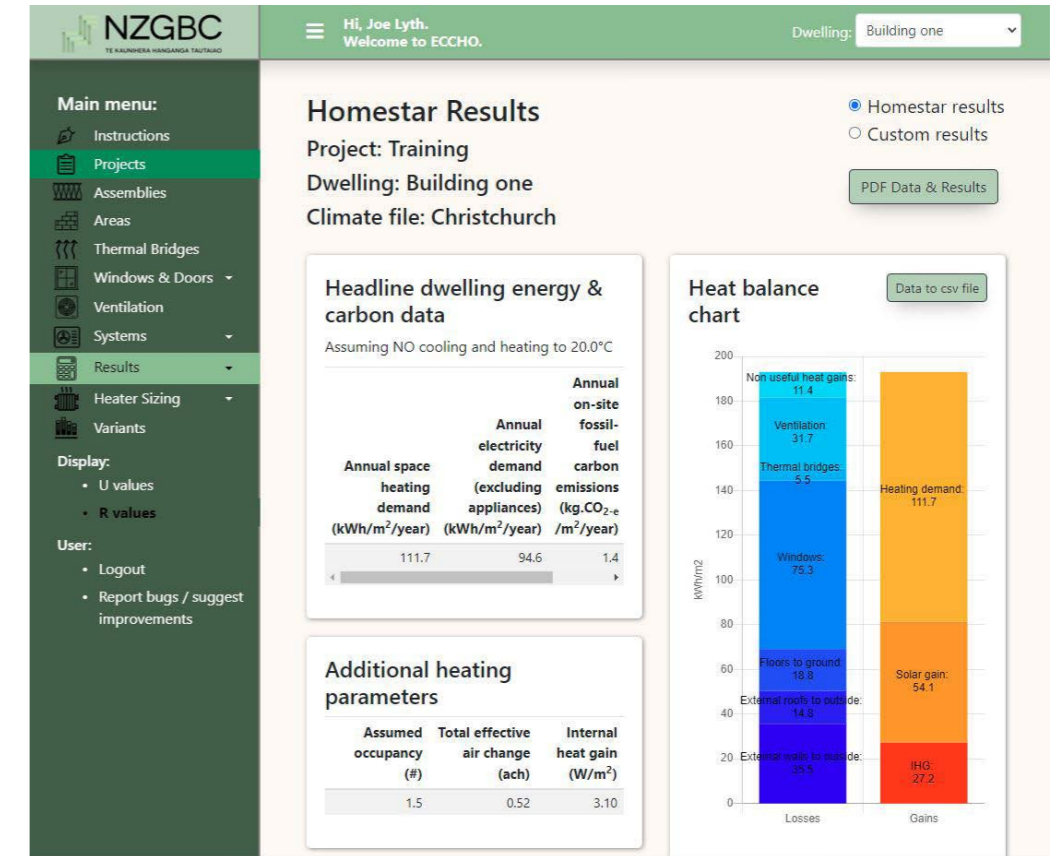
NZGBC
TE KAUNIHERA HANGANGA TAUTAIAO

Hi, Joe Lyth.
Welcome to ECCHO.

Dwelling: Building one

Main menu:
Instructions
Projects
Assemblies
Areas
Thermal Bridges
Windows & Doors
Ventilation
Systems
Results
Heater Sizing
Variants
Display:
• U values
• R values
User:
• Logout
• Report bugs / suggest improvements

Homestar Results
Project: Training
Dwelling: Building one
Climate file: Christchurch

Homestar results
Custom results

PDF Data & Results

Headline dwelling energy & carbon data

Assuming NO cooling and heating to 20.0°C

| Annual space heating demand (kWh/m$^2$/year) | Annual electricity demand (excluding appliances) (kWh/m$^2$/year) | Annual on-site fossil-fuel carbon emissions (kg.CO$_{2-e}$ /m$^2$/year) |
|---|---|---|
| 111.7 | 94.6 | 1.4 |

Additional heating parameters

| Assumed occupancy (#) | Total effective air change (ach) | Internal heat gain (W/m$^2$) |
|---|---|---|
| 1.5 | 0.52 | 3.10 |

Heat balance chart

Data to csv file

200
180
160
140
120
100
80
60
40
20
0
kWh/m2

Non useful heat gains: 11.4
Ventilation: 31.7
Thermal bridges: 5.5
Windows: 75.3
Floors to ground: 18.8
External roofs to outside: 14.8
External walls to outside: 35.5

Heating demand: 111.7
Solar gain: 54.1
IHG: 27.2

Losses
Gains